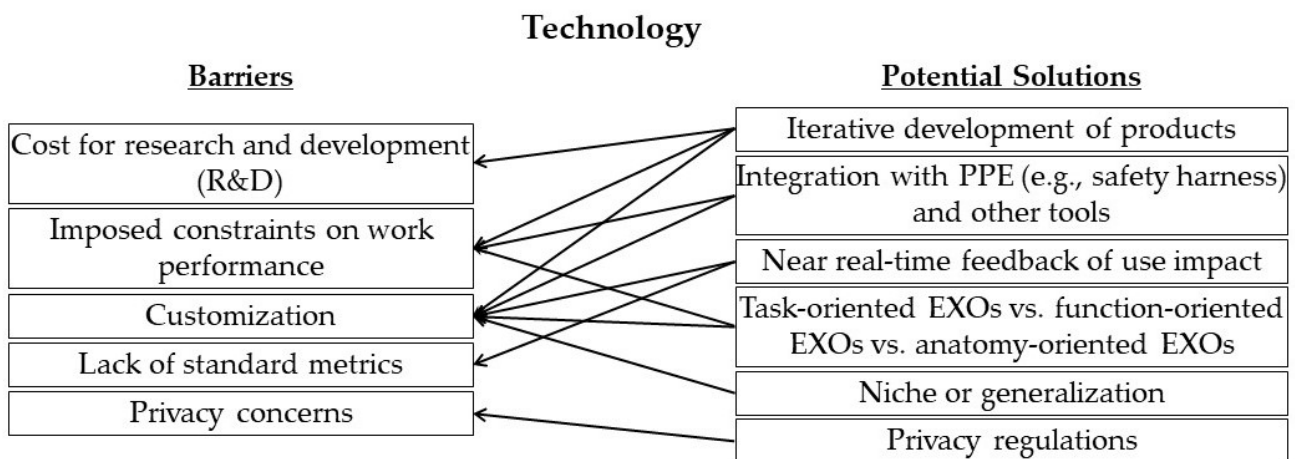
Technology

Barriers

Cost for research and development (R&D)

Imposed constraints on work performance

Customization

Lack of standard metrics

Privacy concerns

Potential Solutions

Iterative development of products

Integration with PPE (e.g., safety harness) and other tools

Near real-time feedback of use impact

Task-oriented EXOs vs. function-oriented EXOs vs. anatomy-oriented EXOs

Niche or generalization

Privacy regulations